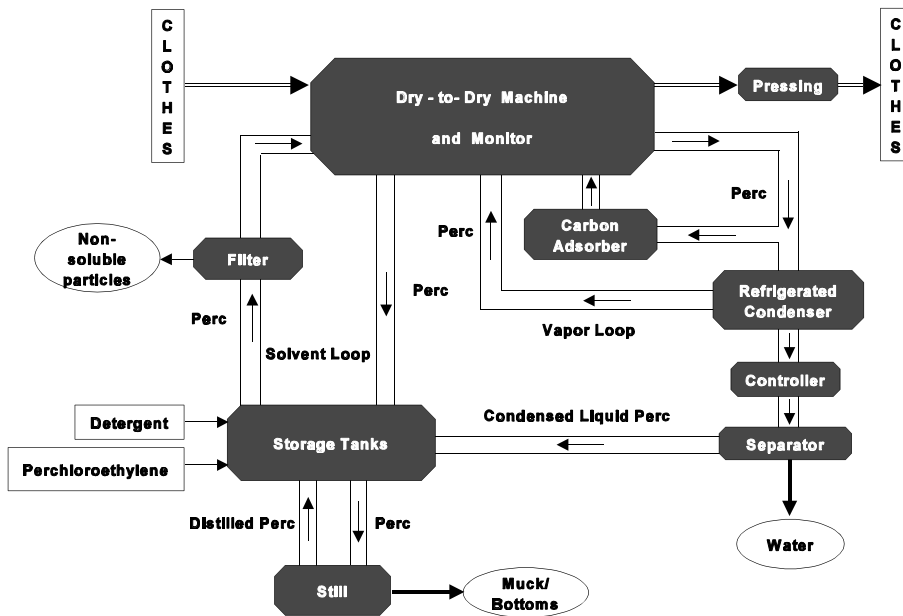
CLOTHES

Dry - to- Dry Machine and Monitor

Pressing

CLOTHES

Perc

Carbon Adsorber

Perc

Non-soluble particles

Filter

Perc

Refrigerated Condenser

Perc

Vapor Loop

Solvent Loop

Controller

Detergent

Condensed Liquid Perc

Storage Tanks

Separator

Perchloroethylene

Distilled Perc

Perc

Water

Still

Muck/ Bottoms